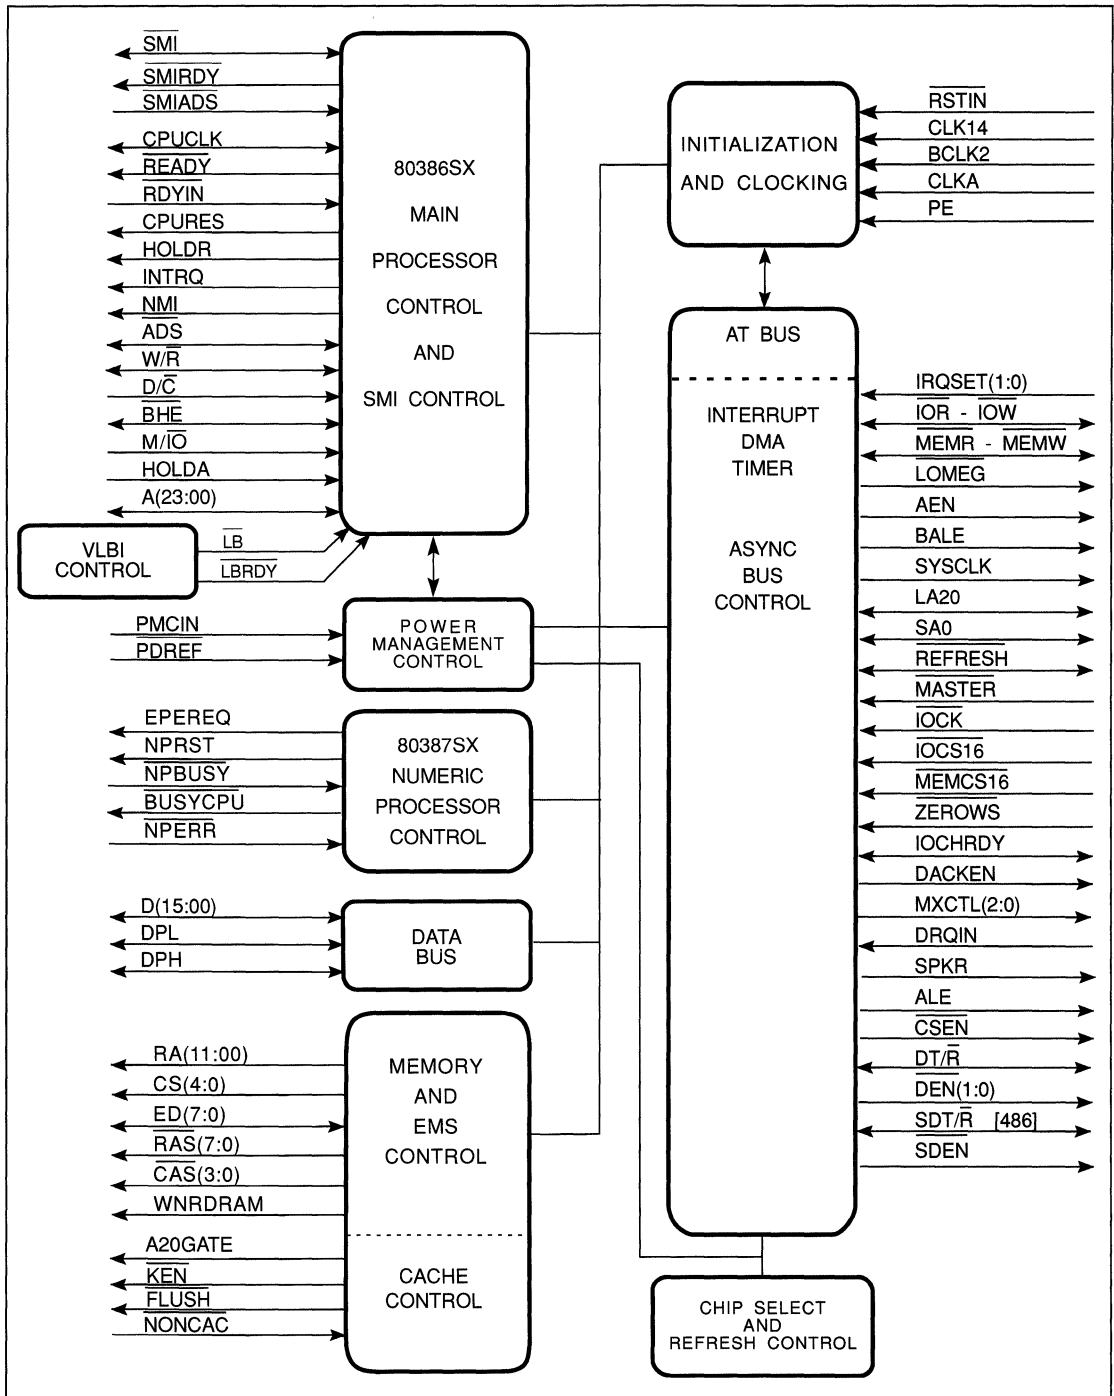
$\overline{SMI}$
$\overline{SMIRDY}$
$\overline{SMIADS}$
CPUCLK
$\overline{READY}$
RDYIN
CPURES
HOLDR
INTRQ
$\overline{NMI}$
$\overline{ADS}$
$W/\overline{R}$
$D/\overline{C}$
$\overline{BHE}$
$M/\overline{IO}$
HOLDA
A(23:00)

80386SX
MAIN
PROCESSOR
CONTROL
AND
SMI CONTROL

VLBI
CONTROL
$\overline{LB}$
$\overline{LBRDY}$

INITIALIZATION
AND CLOCKING

$\overline{RSTIN}$
CLK14
BCLK2
CLKA
PE

AT BUS

INTERRUPT
DMA
TIMER

ASYNC
BUS
CONTROL

IRQSET(1:0)
$\overline{IOR}$ - $\overline{IOW}$
$\overline{MEMR}$ - $\overline{MEMW}$
$\overline{LOMEG}$
AEN
BALE
SYSCLK
LA20
SA0
$\overline{REFRESH}$
$\overline{MASTER}$
$\overline{IOCK}$
$\overline{IOCS16}$
$\overline{MEMCS16}$
$\overline{ZEROWS}$
IOCHRDY
$\overline{DACKEN}$
MXCTL(2:0)
DRQIN
SPKR
ALE
$\overline{CSEN}$
$DT/\overline{R}$
$\overline{DEN}(1:0)$
$SDT/\overline{R}$ [486]
$\overline{SDEN}$

PMCIN
PDREF

POWER
MANAGEMENT
CONTROL

EPEREQ
NPRST
$\overline{NPBUSY}$
$\overline{BUSYCPU}$
$\overline{NPERR}$

80387SX
NUMERIC
PROCESSOR
CONTROL

D(15:00)
DPL
DPH

DATA
BUS

RA(11:00)
CS(4:0)
ED(7:0)
$\overline{RAS}(7:0)$
$\overline{CAS}(3:0)$
WNRDRAM

MEMORY
AND
EMS
CONTROL

A20GATE
$\overline{KEN}$
$\overline{FLUSH}$
$\overline{NONCAC}$

CACHE
CONTROL

CHIP SELECT
AND
REFRESH CONTROL